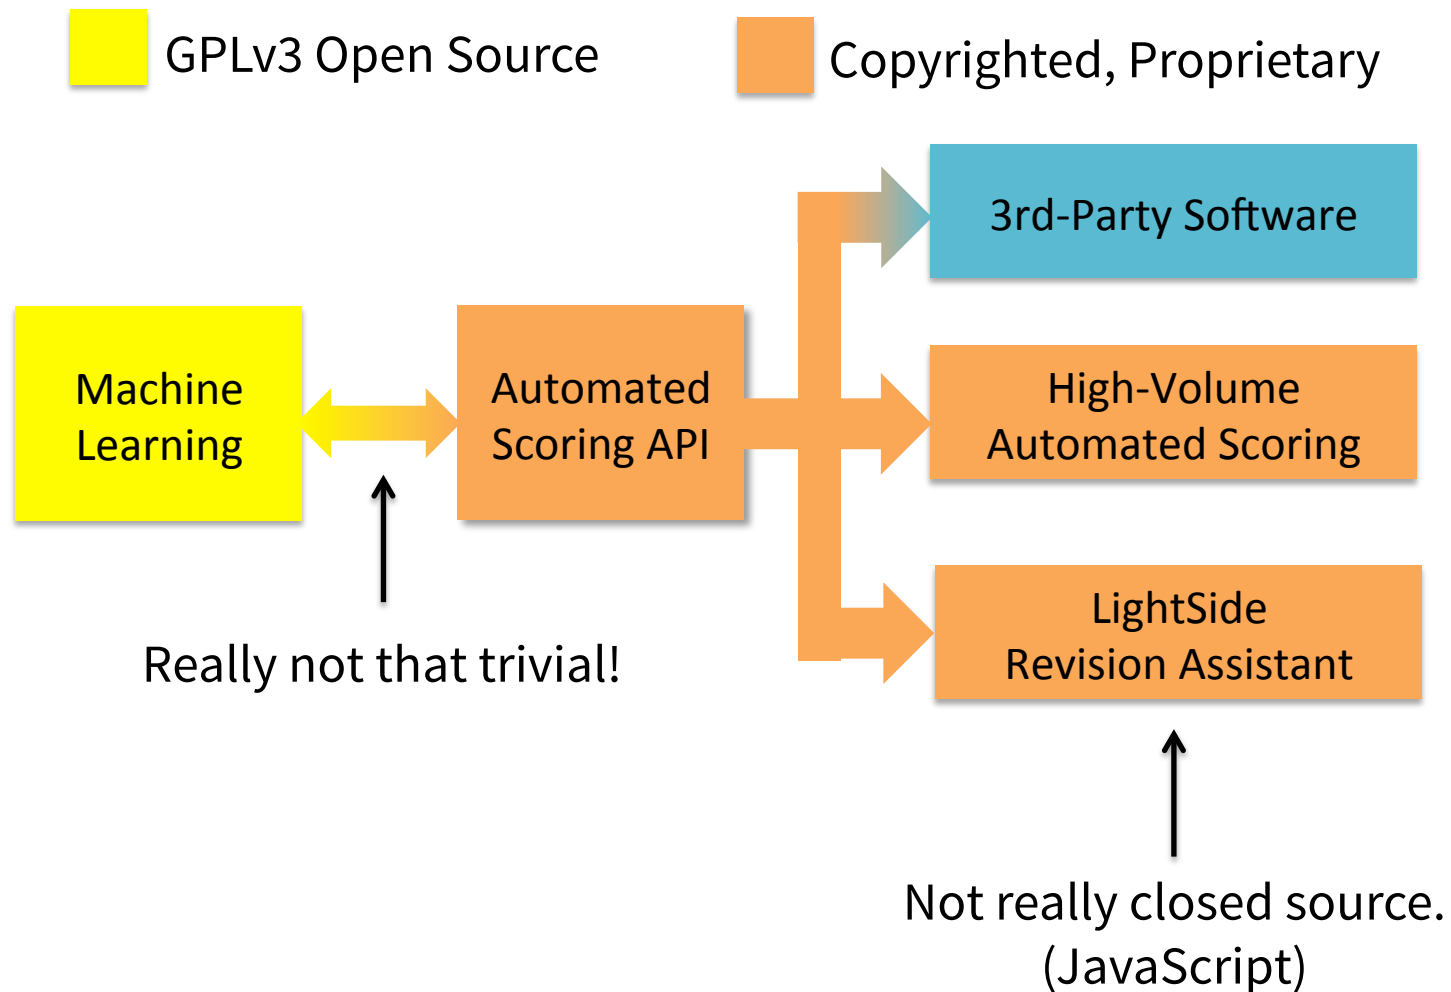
GPLv3 Open Source

Copyrighted, Proprietary

3rd-Party Software

Machine Learning

Automated Scoring API

High-Volume Automated Scoring

LightSide Revision Assistant

Really not that trivial!

Not really closed source. (JavaScript)